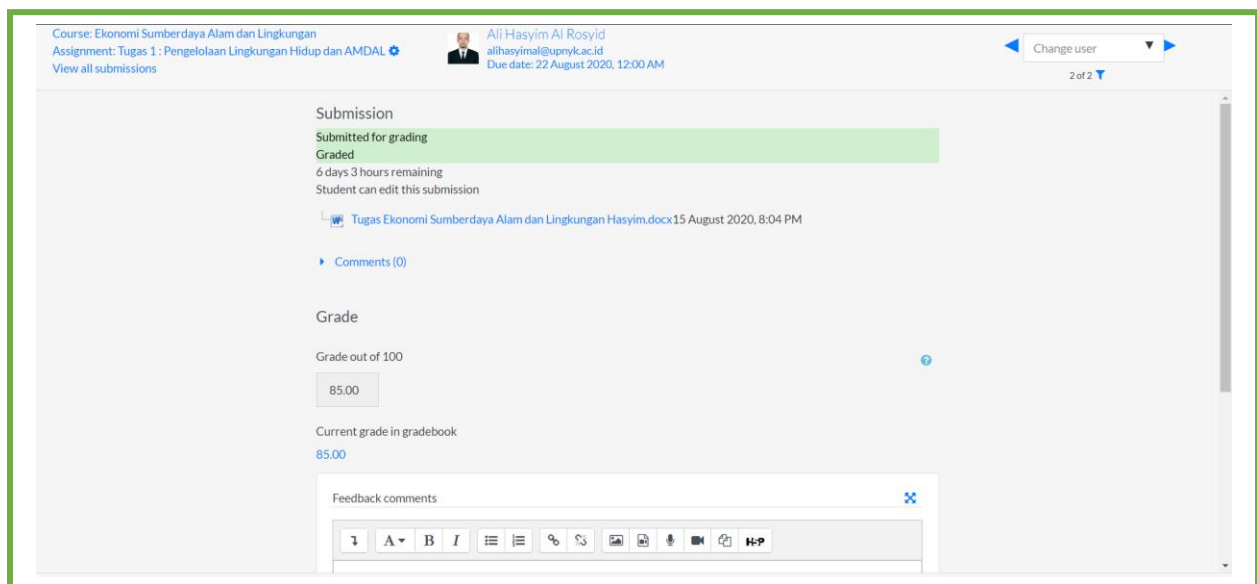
Course: Ekonomi Sumberdaya Alam dan Lingkungan
Assignment: Tugas 1 : Pengelolaan Lingkungan Hidup dan AMDAL
View all submissions

Ali Hasyim Al Rosyid
alihasyimal@upnyk.ac.id
Due date: 22 August 2020, 12:00 AM

Change user
2 of 2

Submission
Submitted for grading
Graded
6 days 3 hours remaining
Student can edit this submission

Tugas Ekonomi Sumberdaya Alam dan Lingkungan Hasyim.docx15 August 2020, 8:04 PM

Comments (0)

Grade

Grade out of 100

85.00

Current grade in gradebook
85.00

Feedback comments

B I H-P